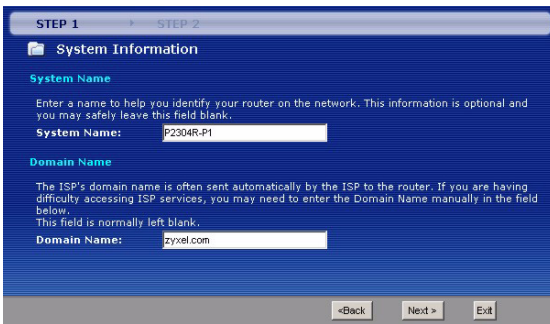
STEP 1 STEP 2

System Information

System Name

Enter a name to help you identify your router on the network. This information is optional and you may safely leave this field blank.

System Name: P2304R-P1

Domain Name

The ISP's domain name is often sent automatically by the ISP to the router. If you are having difficulty accessing ISP services, you may need to enter the Domain Name manually in the field below.
This field is normally left blank.

Domain Name: zyxel.com

<Back Next > Exit